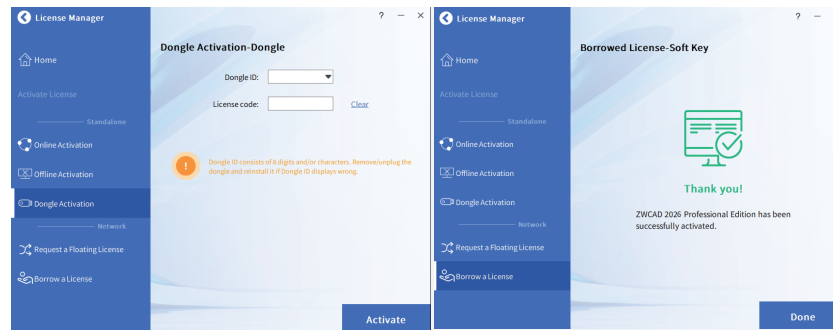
License Manager

? — ×

Home

Activate License

Standalone

Online Activation

Offline Activation

Dongle Activation

Network

Request a Floating License

Borrow a License

Dongle Activation-Dongle

Dongle ID:

License code:

Clear

Dongle ID consists of 8 digits and/or characters. Remove/unplug the dongle and reinstall it if Dongle ID displays wrong.

Activate

License Manager

? —

Home

Activate License

Standalone

Online Activation

Offline Activation

Dongle Activation

Network

Request a Floating License

Borrow a License

Borrowed License-Soft Key

Thank you!

ZWCAD 2026 Professional Edition has been successfully activated.

Done